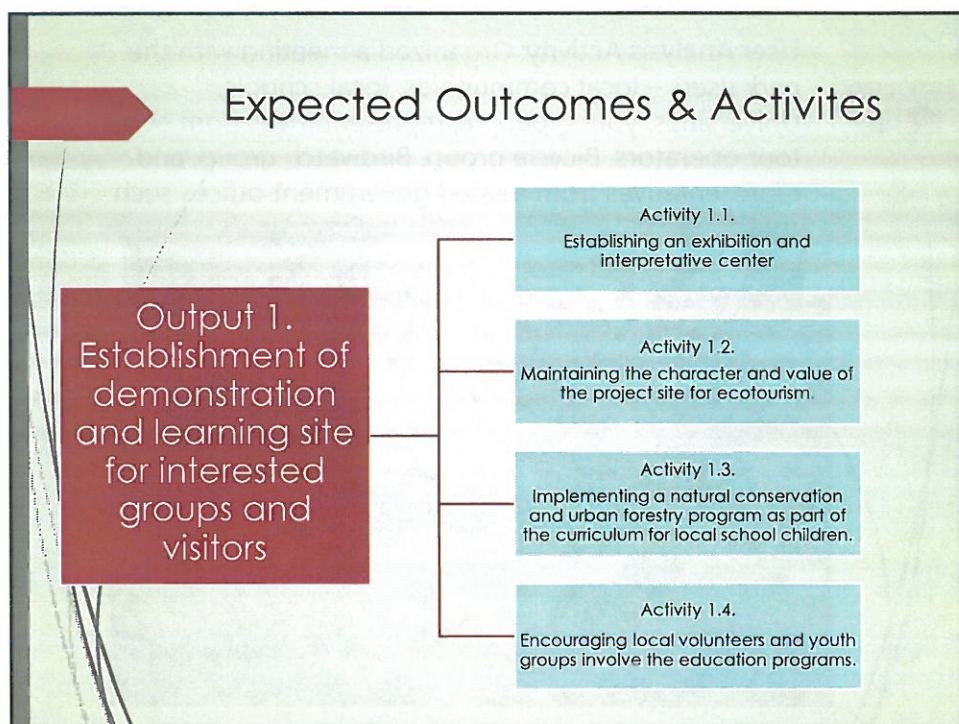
Expected Outcomes & Activites

Output 1. Establishment of demonstration and learning site for interested groups and visitors

Activity 1.1.
Establishing an exhibition and interpretative center

Activity 1.2.
Maintaining the character and value of the project site for ecotourism.

Activity 1.3.
Implementing a natural conservation and urban forestry program as part of the curriculum for local school children.

Activity 1.4.
Encouraging local volunteers and youth groups involve the education programs.